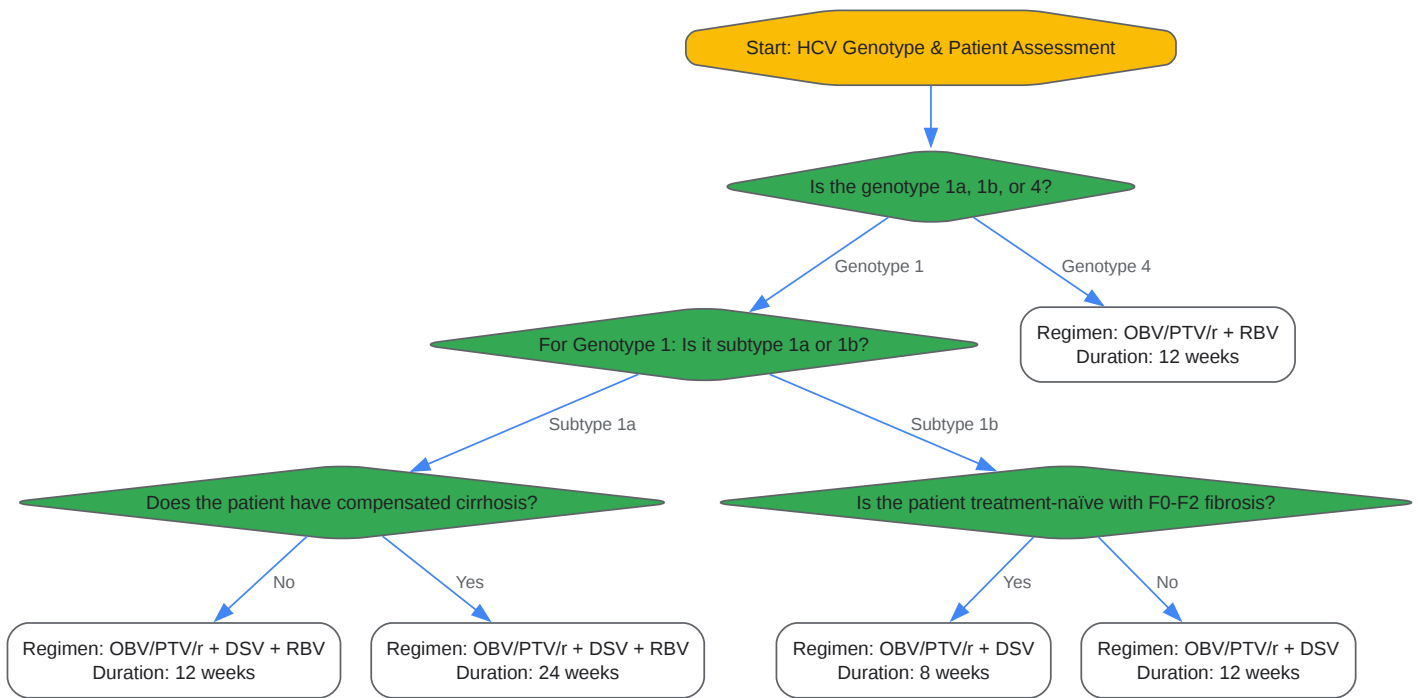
Start: HCV Genotype & Patient Assessment

Is the genotype 1a, 1b, or 4?

Genotype 1

Genotype 4

For Genotype 1: Is it subtype 1a or 1b?

Regimen: OBV/PTV/r + RBV
Duration: 12 weeks

Subtype 1a

Subtype 1b

Does the patient have compensated cirrhosis?

Is the patient treatment-naïve with F0-F2 fibrosis?

No

Yes

Yes

No

Regimen: OBV/PTV/r + DSV + RBV
Duration: 12 weeks

Regimen: OBV/PTV/r + DSV + RBV
Duration: 24 weeks

Regimen: OBV/PTV/r + DSV
Duration: 8 weeks

Regimen: OBV/PTV/r + DSV
Duration: 12 weeks